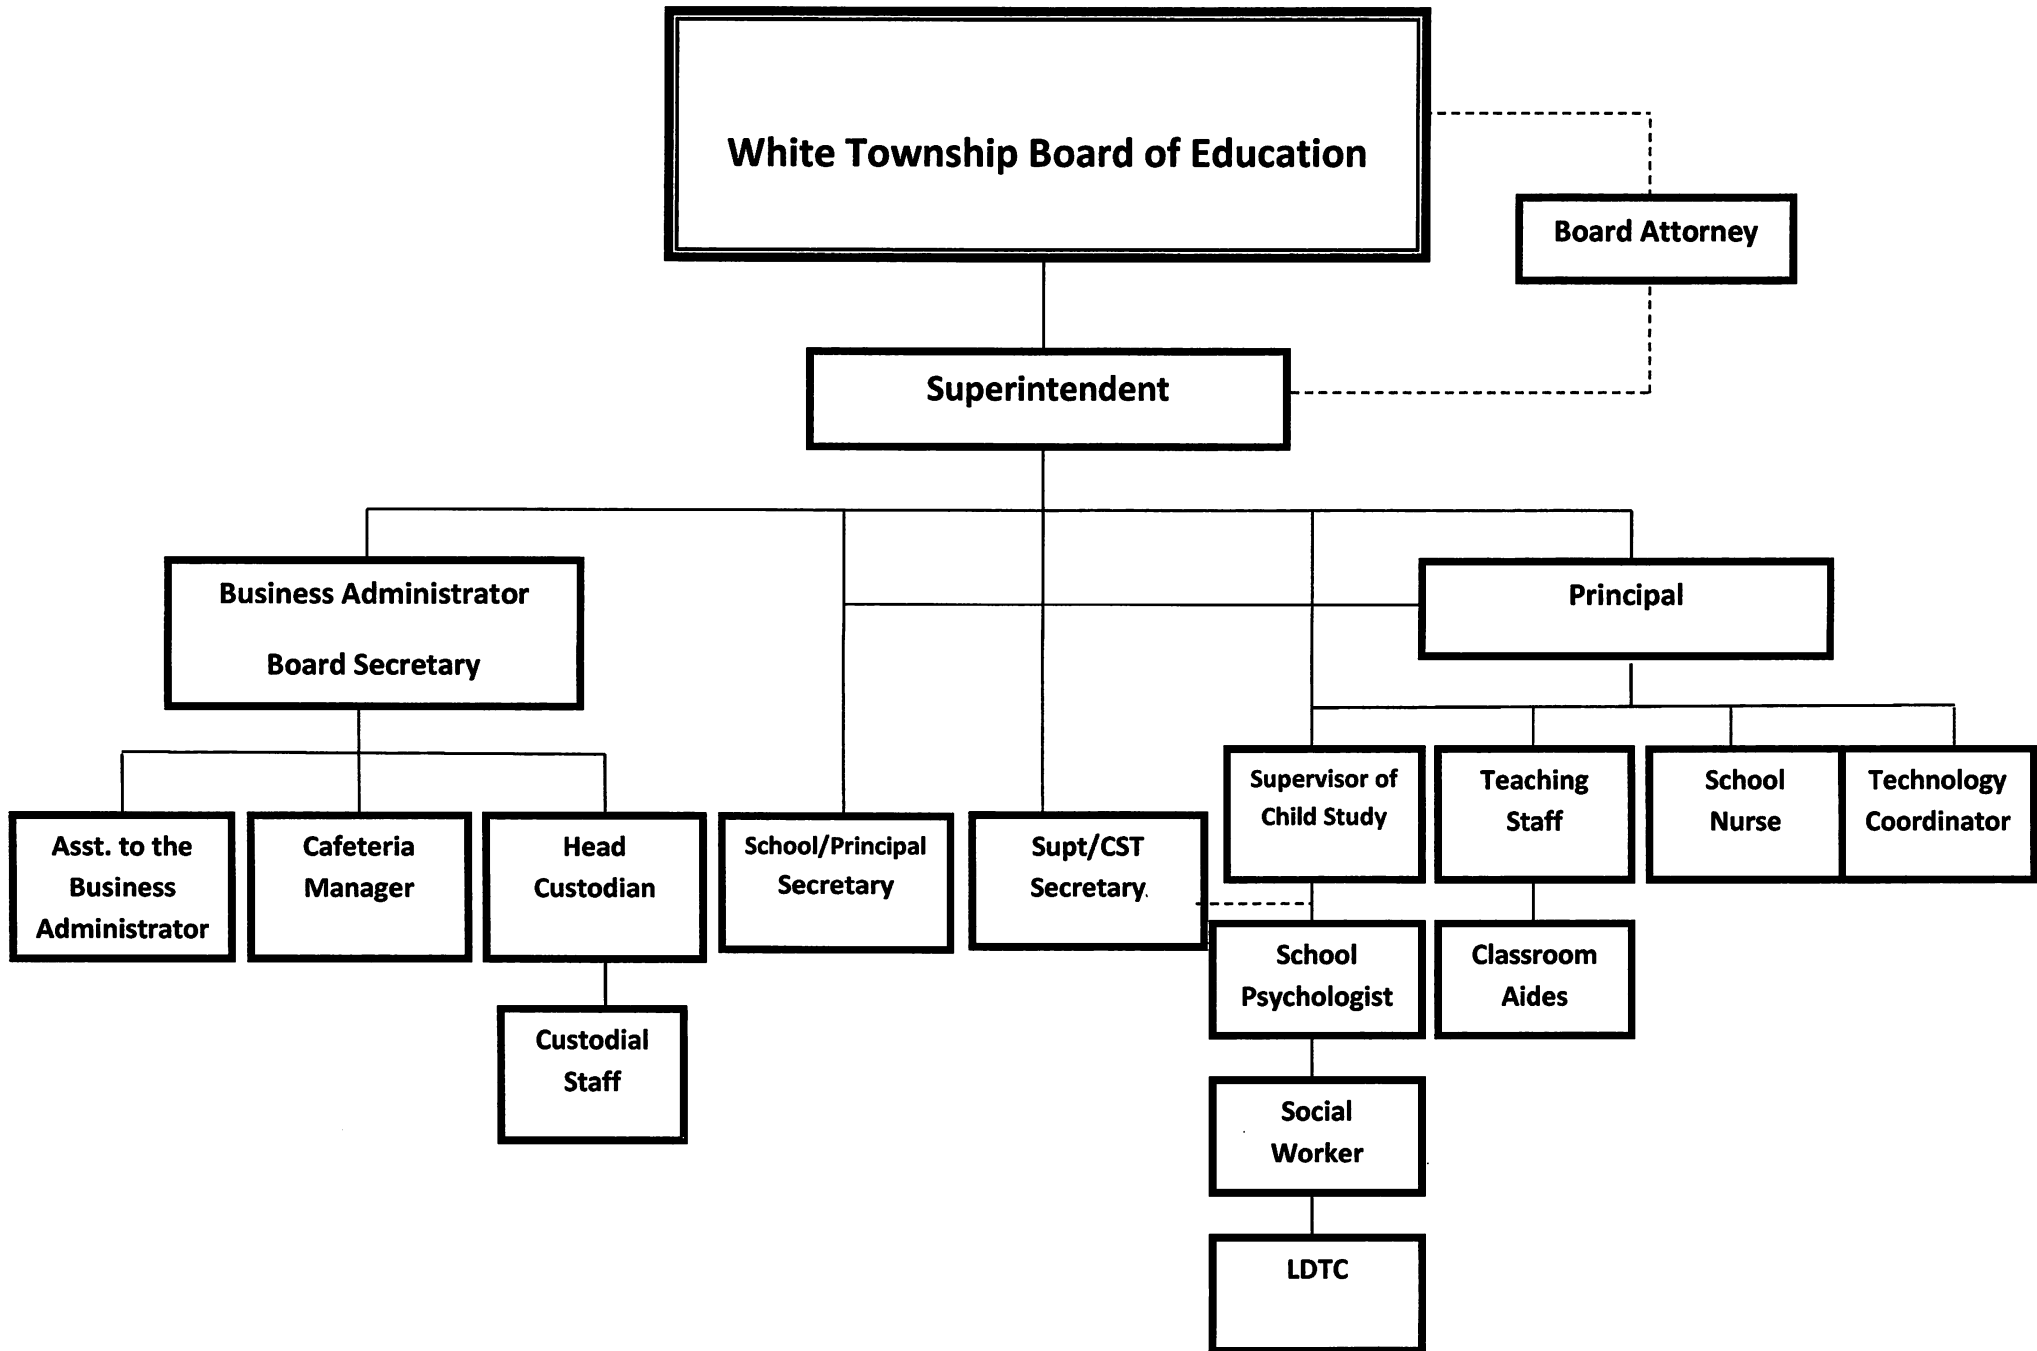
White Township Board of Education

Board Attorney

Superintendent

Business Administrator

Board Secretary

Principal

Asst. to the Business Administrator

Cafeteria Manager

Head Custodian

Custodial Staff

School/Principal Secretary

Supt/CST Secretary

Supervisor of Child Study

School Psychologist

Social Worker

LDTC

Teaching Staff

Classroom Aides

School Nurse

Technology Coordinator